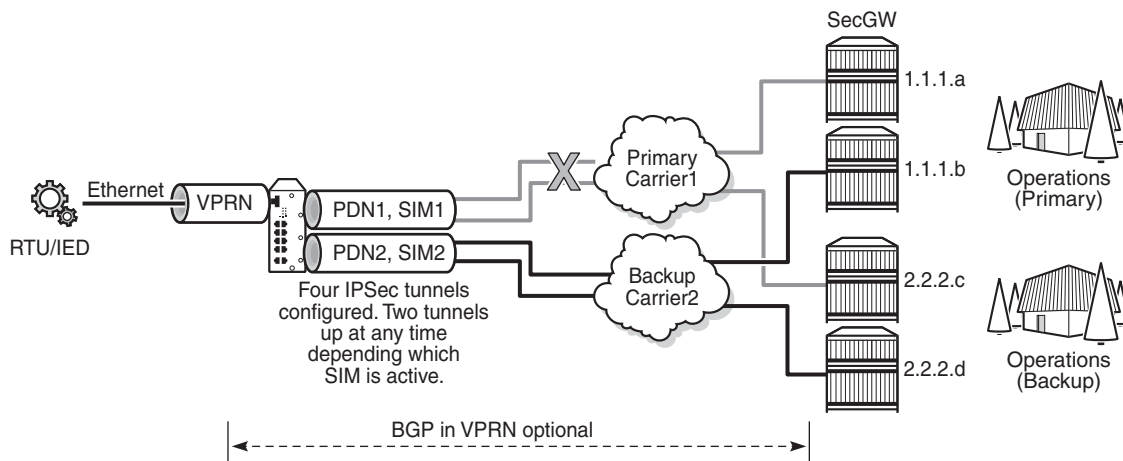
SecGW

1.1.1.a

1.1.1.b

2.2.2.c

2.2.2.d

Ethernet

VPRN

PDN1, SIM1

PDN2, SIM2

RTU/IED

Primary Carrier1

Backup Carrier2

Operations (Primary)

Operations (Backup)

Four IPSec tunnels configured. Two tunnels up at any time depending which SIM is active.

BGP in VPRN optional